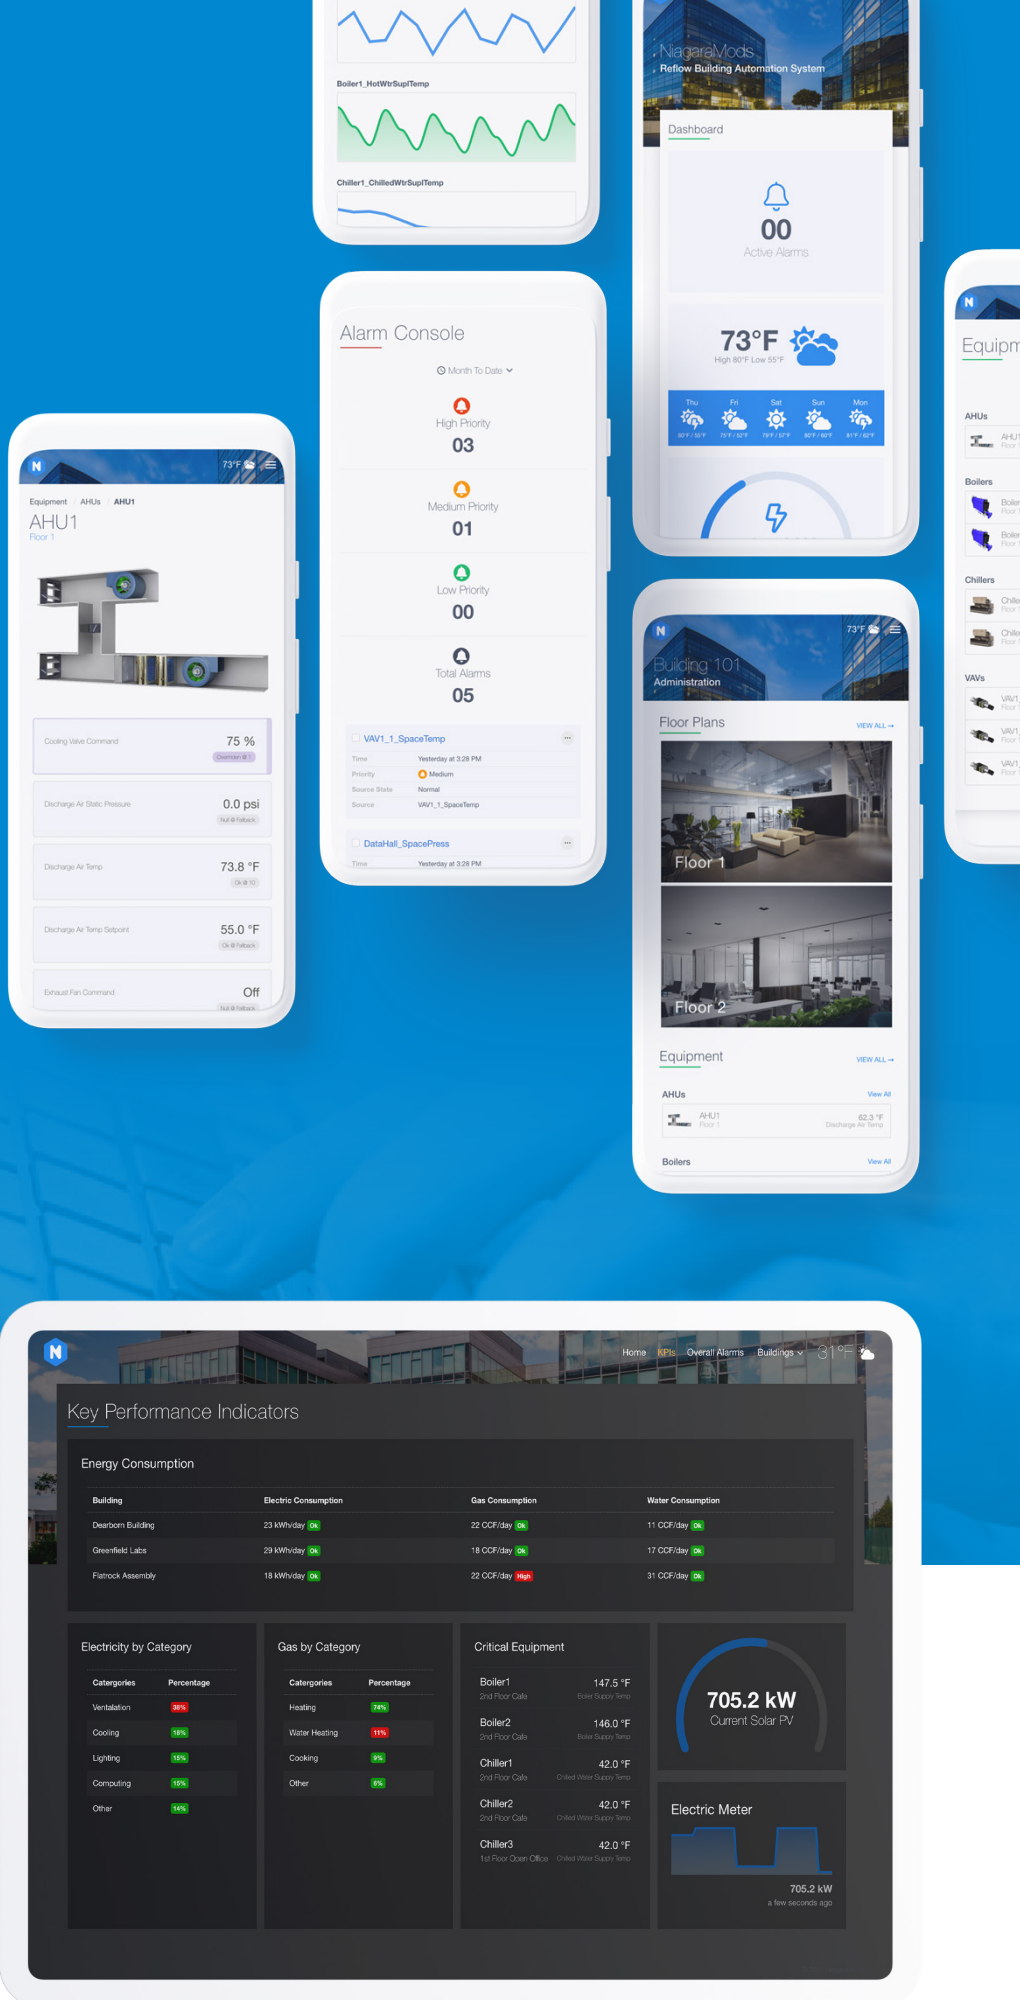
Boiler1_HotWtrSuplTemp

Chiller1_ChilledWtrSuplTemp

NiagaraMods
Reflow Building Automation System

Dashboard

00
Active Alarms

73°F
High 80°F Low 55°F

Thu Fri Sat Sun Mon

Alarm Console

Month To Date

High Priority
03

Medium Priority
01

Low Priority
00

Total Alarms
05

VAV1_1_SpaceTemp
Time Yesterday at 3:28 PM
Priority Medium
Source State Normal
Source VAV1_1_SpaceTemp

DataHall_SpacePress
Time Yesterday at 3:28 PM

73°F

Equipment / AHUs / AHU1
AHU1
Floor 1

Cooling Valve Command 75 %
Discharge Air Static Pressure 0.0 psi
Discharge Air Temp 73.8 °F
Discharge Air Temp Setpoint 55.0 °F
Exhaust Fan Command Off

Equipm
AHUs
AHU1
Boilers
Boiler
Boiler
Chillers
Chille
Chille
VAVs
VAV1
VAV1
VAV1

73°F
Building 101
Administration

Floor Plans VIEW ALL →
Floor 1
Floor 2

Equipment VIEW ALL →
AHUs View All
AHU1 Floor 1 62.3 °F Discharge Air Temp
Boilers View All

Home KPIs Overall Alarms Buildings 31°F

Key Performance Indicators

Energy Consumption

| Building | Electric Consumption | Gas Consumption | Water Consumption |
|---|---|---|---|
| Dearborn Building | 23 kWh/day Ok | 22 CCF/day Ok | 11 CCF/day Ok |
| Greenfield Labs | 29 kWh/day Ok | 18 CCF/day Ok | 17 CCF/day Ok |
| Flatrock Assembly | 18 kWh/day Ok | 22 CCF/day High | 31 CCF/day Ok |

Electricity by Category

| Catergories | Percentage |
|---|---|
| Ventilation | 38% |
| Cooling | 18% |
| Lighting | 15% |
| Computing | 15% |
| Other | 14% |

Gas by Category

| Catergories | Percentage |
|---|---|
| Heating | 74% |
| Water Heating | 11% |
| Cooking | 9% |
| Other | 6% |

Critical Equipment

Boiler1 147.5 °F
2nd Floor Cafe Boiler Supply Temp
Boiler2 146.0 °F
2nd Floor Cafe Boiler Supply Temp
Chiller1 42.0 °F
2nd Floor Cafe Chilled Water Supply Temp
Chiller2 42.0 °F
2nd Floor Cafe Chilled Water Supply Temp
Chiller3 42.0 °F
1st Floor Open Office Chilled Water Supply Temp

705.2 kW
Current Solar PV

Electric Meter
705.2 kW
a few seconds ago